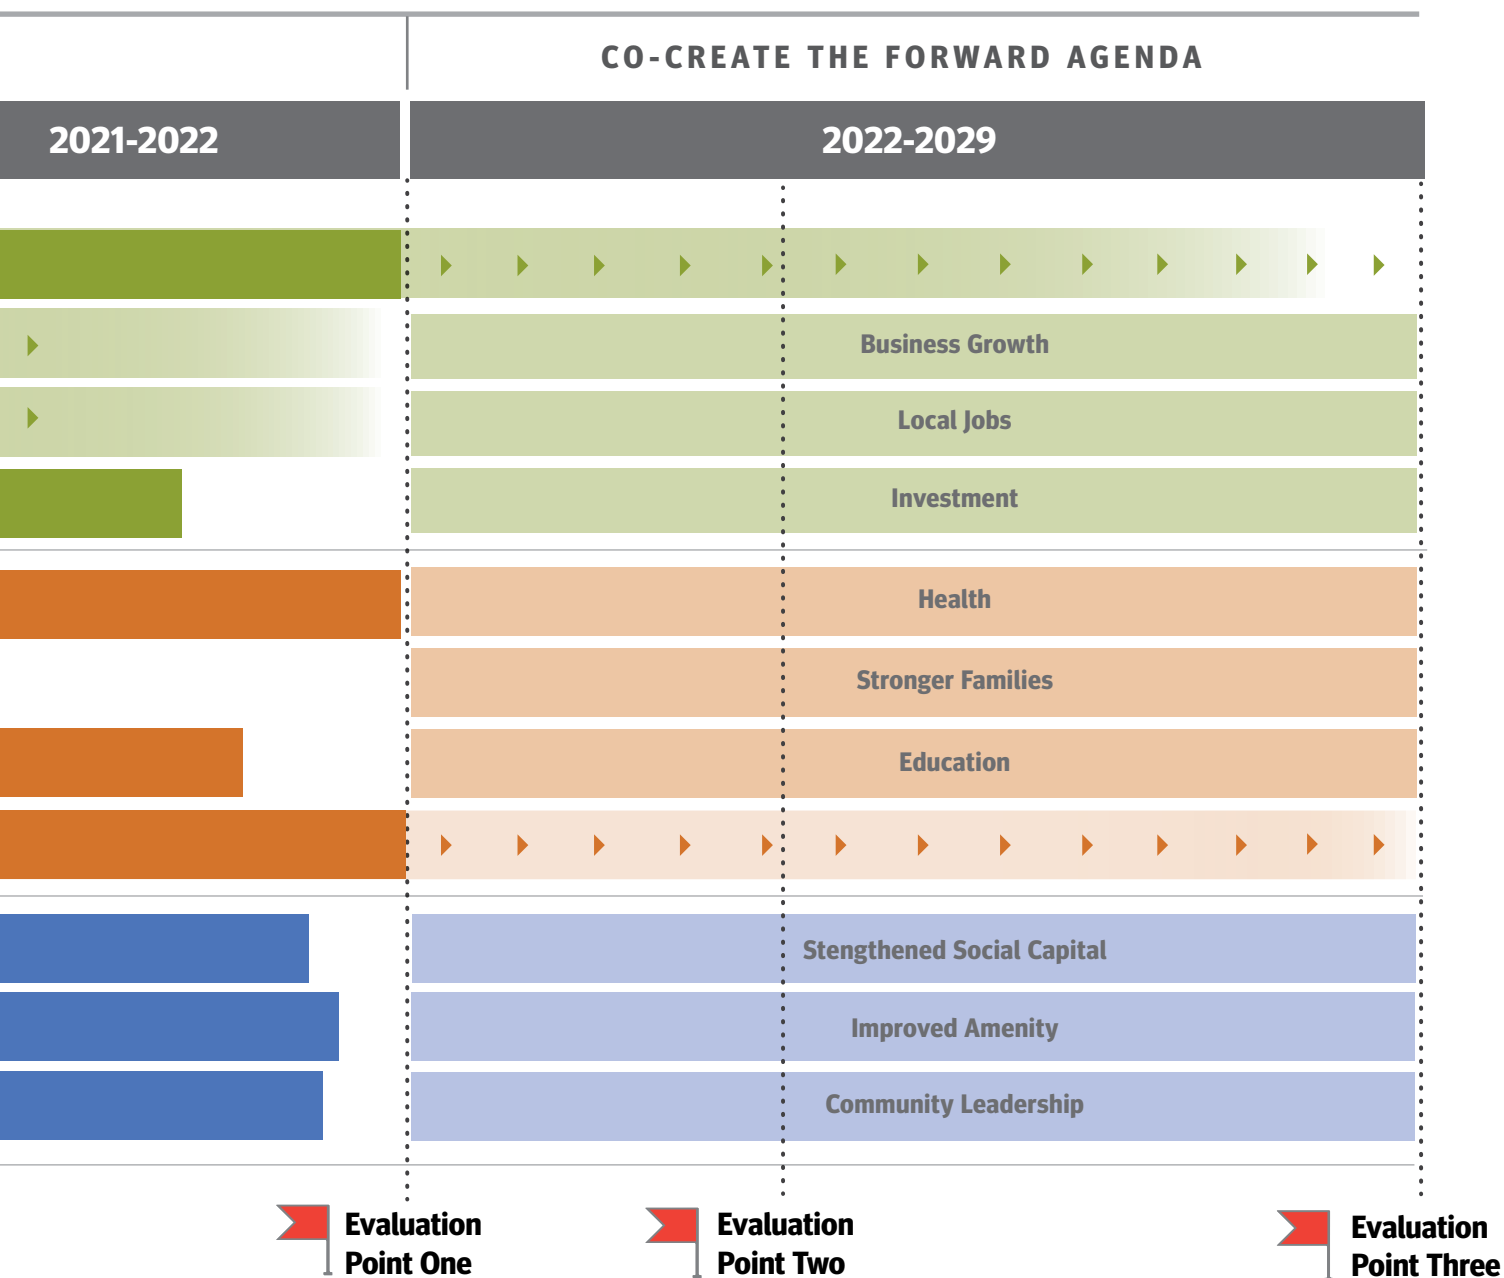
CO-CREATE THE FORWARD AGENDA

2021-2022

2022-2029

Business Growth

Local Jobs

Investment

Health

Stronger Families

Education

Stengthened Social Capital

Improved Amenity

Community Leadership

Evaluation Point One

Evaluation Point Two

Evaluation Point Three